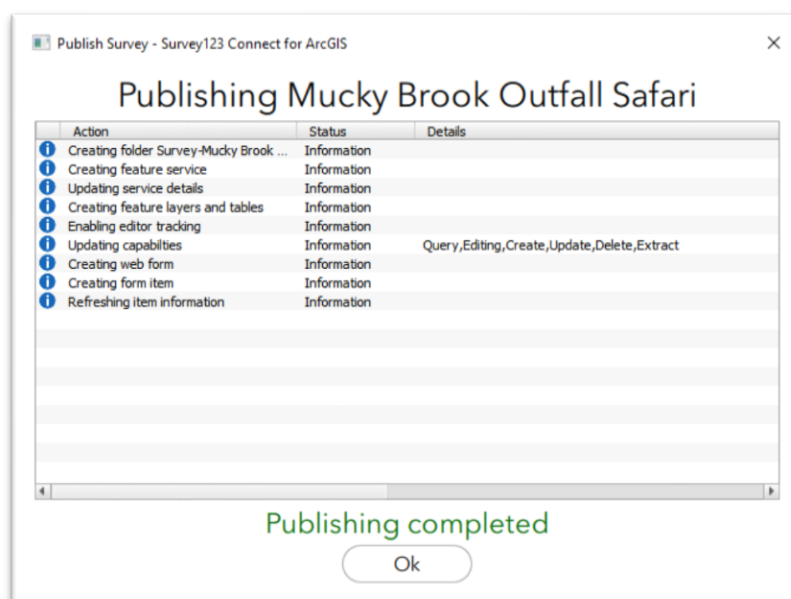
Publish Survey - Survey123 Connect for ArcGIS

×

Publishing Mucky Brook Outfall Safari

| Action | Status | Details |
|---|---|---|
| Creating folder Survey-Mucky Brook ... | Information | |
| Creating feature service | Information | |
| Updating service details | Information | |
| Creating feature layers and tables | Information | |
| Enabling editor tracking | Information | |
| Updating capabilities | Information | Query,Editing,Create,Update,Delete,Extract |
| Creating web form | Information | |
| Creating form item | Information | |
| Refreshing item information | Information | |

Publishing completed

Ok